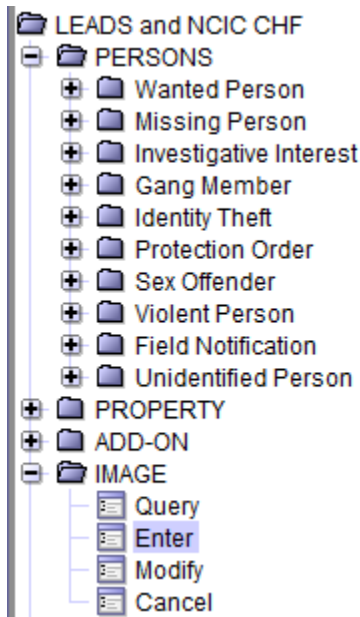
LEADS and NCIC CHF
PERSONS
Wanted Person
Missing Person
Investigative Interest
Gang Member
Identity Theft
Protection Order
Sex Offender
Violent Person
Field Notification
Unidentified Person
PROPERTY
ADD-ON
IMAGE
Query
Enter
Modify
Cancel